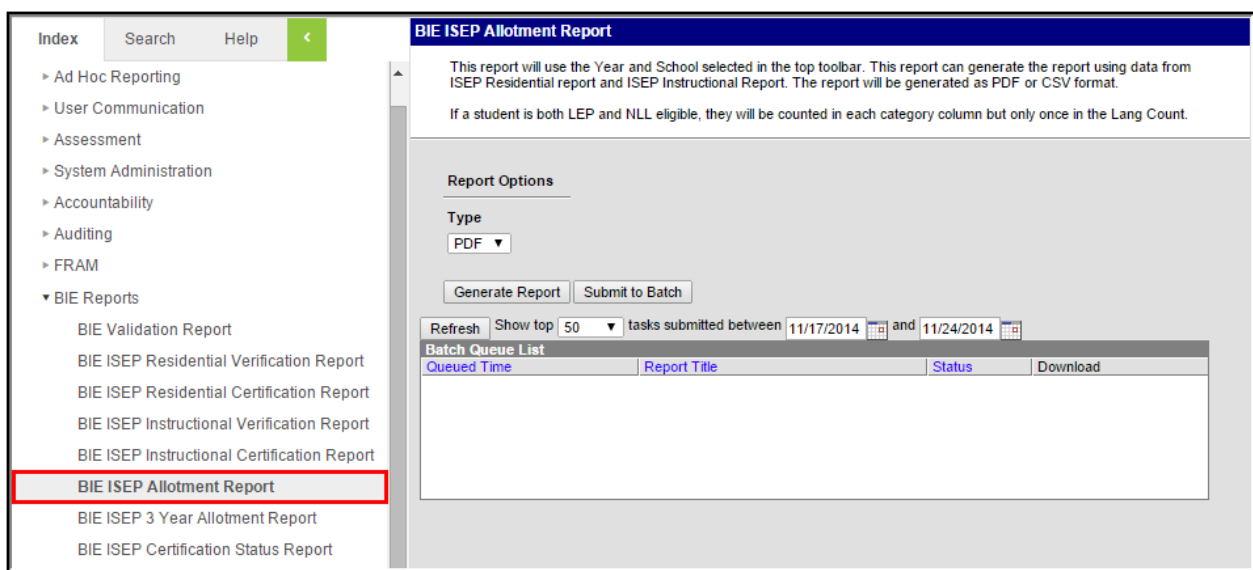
Index Search Help <

▸ Ad Hoc Reporting
▸ User Communication
▸ Assessment
▸ System Administration
▸ Accountability
▸ Auditing
▸ FRAM
▾ BIE Reports
BIE Validation Report
BIE ISEP Residential Verification Report
BIE ISEP Residential Certification Report
BIE ISEP Instructional Verification Report
BIE ISEP Instructional Certification Report
BIE ISEP Allotment Report
BIE ISEP 3 Year Allotment Report
BIE ISEP Certification Status Report

BIE ISEP Allotment Report

This report will use the Year and School selected in the top toolbar. This report can generate the report using data from ISEP Residential report and ISEP Instructional Report. The report will be generated as PDF or CSV format.

If a student is both LEP and NLL eligible, they will be counted in each category column but only once in the Lang Count.

Report Options

Type
PDF ▼

Generate Report Submit to Batch

Refresh Show top 50 ▼ tasks submitted between 11/17/2014 and 11/24/2014

Batch Queue List

| Queued Time | Report Title | Status | Download |
|---|---|---|---|